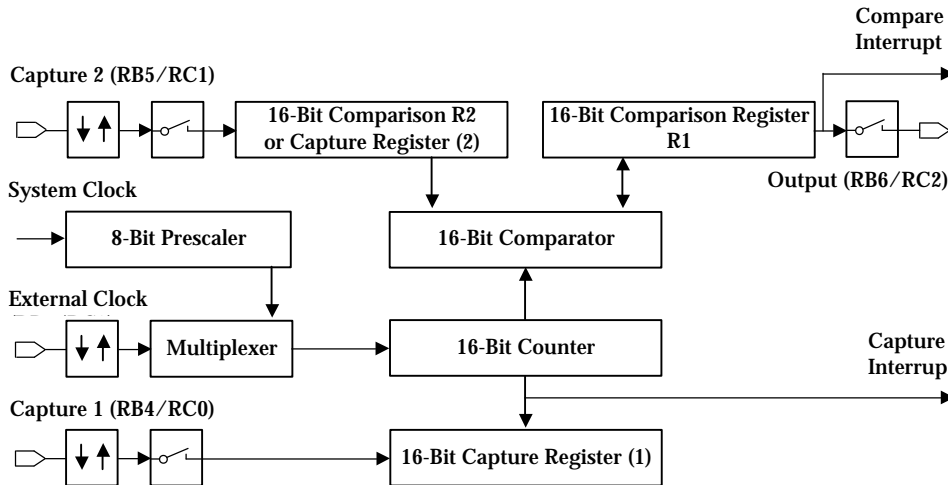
Compare Interrupt

Capture 2 (RB5/RC1)

16-Bit Comparison R2 or Capture Register (2)

16-Bit Comparison Register R1

Output (RB6/RC2)

System Clock

8-Bit Prescaler

16-Bit Comparator

External Clock

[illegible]

Multiplexer

16-Bit Counter

Capture Interrup

Capture 1 (RB4/RC0)

16-Bit Capture Register (1)